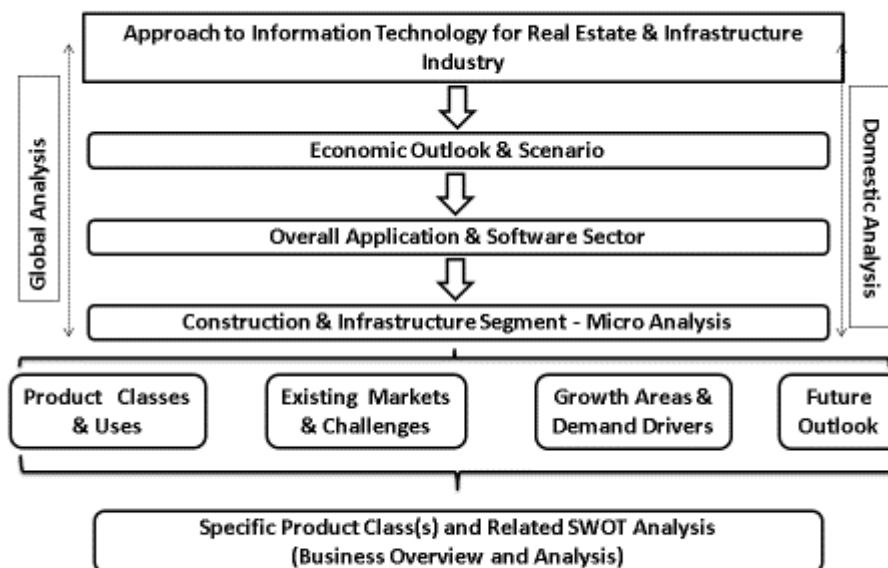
Approach to Information Technology for Real Estate & Infrastructure Industry

Global Analysis

Domestic Analysis

Economic Outlook & Scenario

Overall Application & Software Sector

Construction & Infrastructure Segment - Micro Analysis

Product Classes & Uses

Existing Markets & Challenges

Growth Areas & Demand Drivers

Future Outlook

Specific Product Class(s) and Related SWOT Analysis (Business Overview and Analysis)